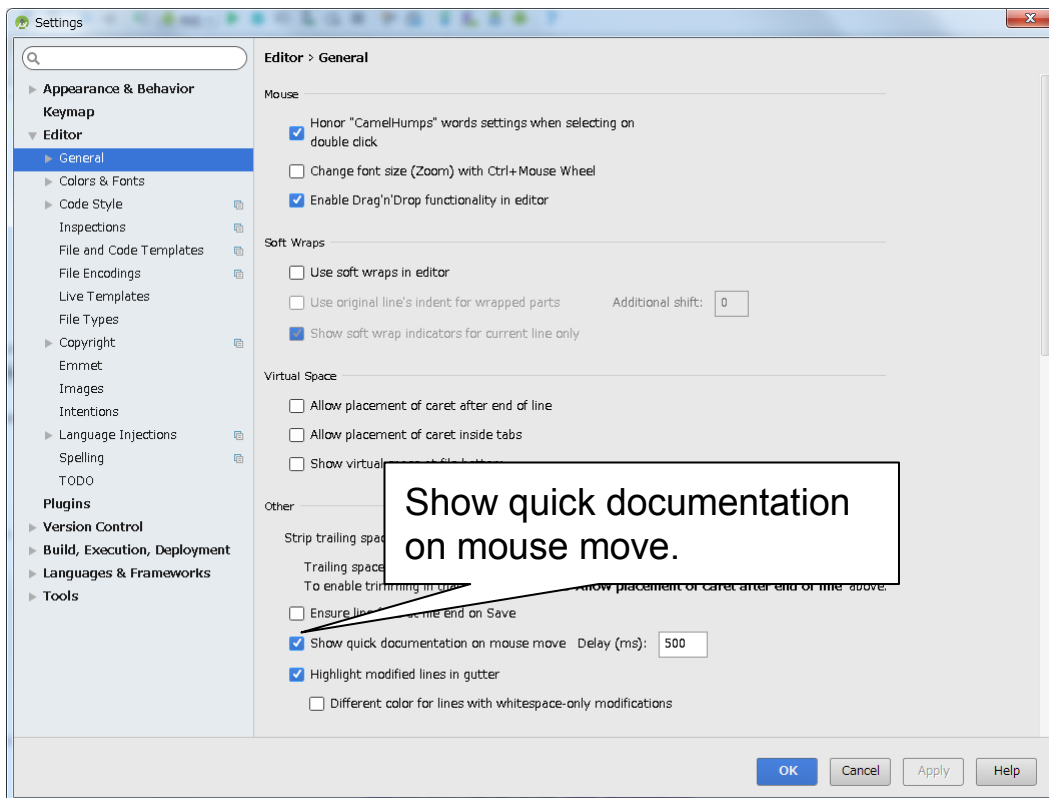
Settings

Appearance & Behavior
Keymap
Editor
General
Colors & Fonts
Code Style
Inspections
File and Code Templates
File Encodings
Live Templates
File Types
Copyright
Emmet
Images
Intentions
Language Injections
Spelling
TODO
Plugins
Version Control
Build, Execution, Deployment
Languages & Frameworks
Tools

Editor > General

Mouse

Honor "CamelHumps" words settings when selecting on double click

Change font size (Zoom) with Ctrl+Mouse Wheel

Enable Drag'n'Drop functionality in editor

Soft Wraps

Use soft wraps in editor

Use original line's indent for wrapped parts Additional shift: 0

Show soft wrap indicators for current line only

Virtual Space

Allow placement of caret after end of line

Allow placement of caret inside tabs

Show virtual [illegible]

Other

Strip trailing spac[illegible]

Trailing space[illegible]
To enable trim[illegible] Allow placement of caret after end of line" above.

Ensure line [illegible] file end on Save

Show quick documentation on mouse move Delay (ms): 500

Highlight modified lines in gutter

Different color for lines with whitespace-only modifications

Show quick documentation on mouse move.

OK Cancel Apply Help